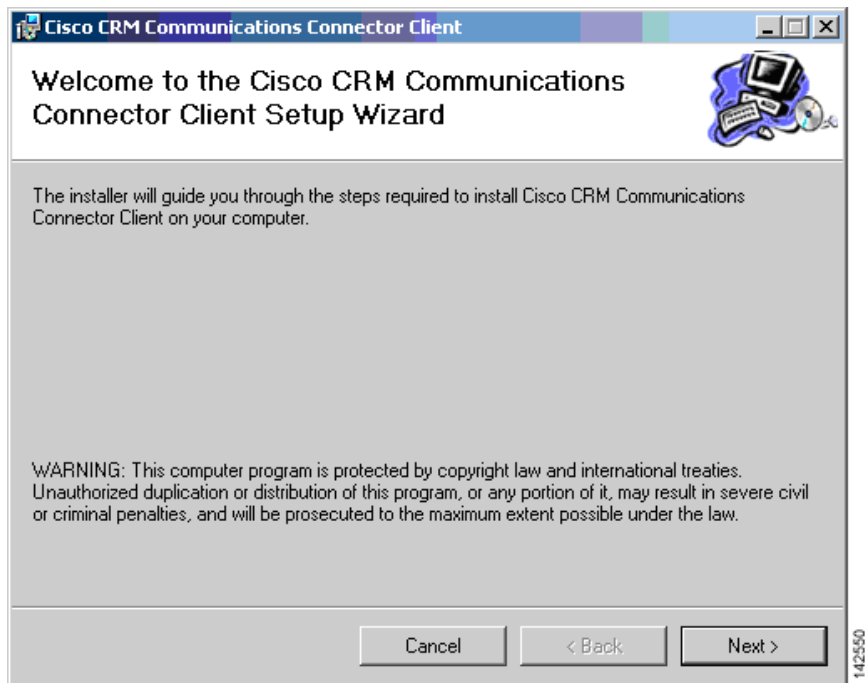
Cisco CRM Communications Connector Client

Welcome to the Cisco CRM Communications Connector Client Setup Wizard

The installer will guide you through the steps required to install Cisco CRM Communications Connector Client on your computer.

WARNING: This computer program is protected by copyright law and international treaties. Unauthorized duplication or distribution of this program, or any portion of it, may result in severe civil or criminal penalties, and will be prosecuted to the maximum extent possible under the law.

Cancel

< Back

Next >

142550